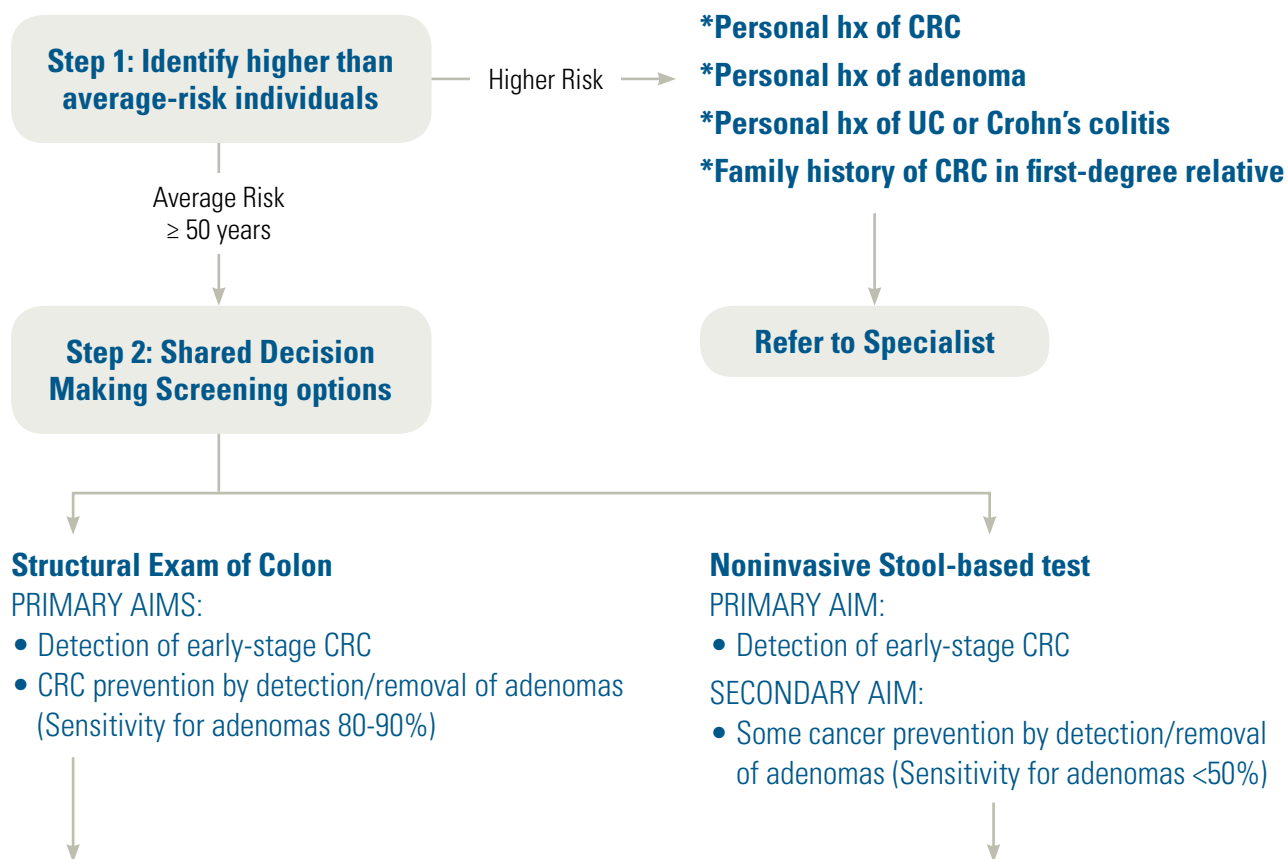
Step 1: Identify higher than average-risk individuals

Higher Risk

*Personal hx of CRC

*Personal hx of adenoma

*Personal hx of UC or Crohn's colitis

*Family history of CRC in first-degree relative

Average Risk
≥ 50 years

Refer to Specialist

Step 2: Shared Decision Making Screening options

Structural Exam of Colon
PRIMARY AIMS:
• Detection of early-stage CRC
• CRC prevention by detection/removal of adenomas (Sensitivity for adenomas 80-90%)

Noninvasive Stool-based test
PRIMARY AIM:
• Detection of early-stage CRC
SECONDARY AIM:
• Some cancer prevention by detection/removal of adenomas (Sensitivity for adenomas <50%)